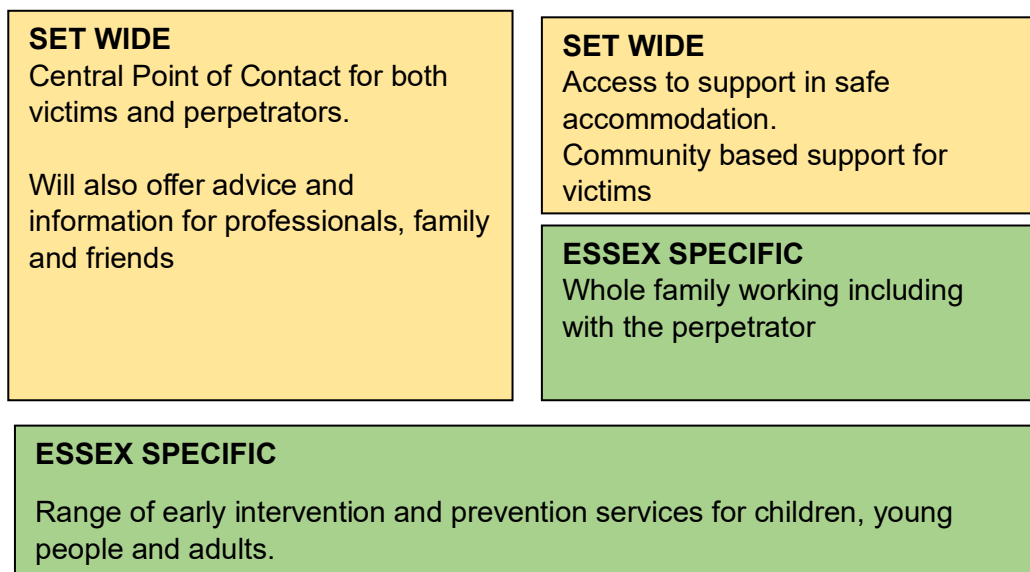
SET WIDE
Central Point of Contact for both victims and perpetrators.

Will also offer advice and information for professionals, family and friends

SET WIDE
Access to support in safe accommodation.
Community based support for victims

ESSEX SPECIFIC
Whole family working including with the perpetrator

ESSEX SPECIFIC

Range of early intervention and prevention services for children, young people and adults.